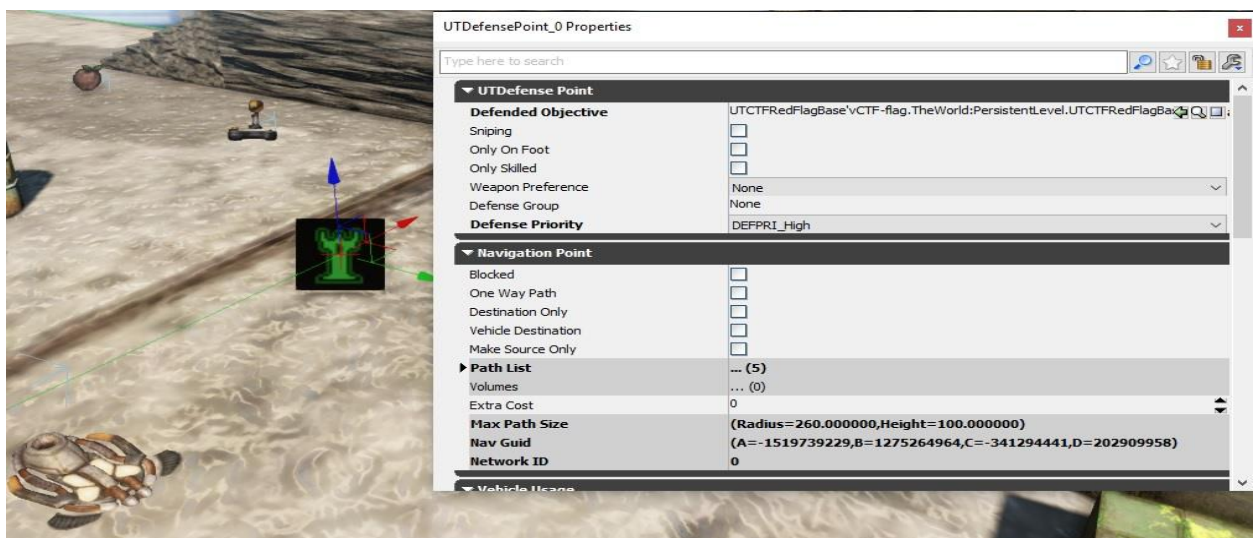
UTDefensePoint_0 Properties

Type here to search

UTDefense Point

| | |
|---|---|
| Defended Objective | UTCTFRedFlagBase'vCTF-flag.TheWorld:PersistentLevel.UTCTFRedFlagBa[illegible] |
| Sniping | |
| Only On Foot | |
| Only Skilled | |
| Weapon Preference | None |
| Defense Group | None |
| Defense Priority | DEFPRI_High |

Navigation Point

| | |
|---|---|
| Blocked | |
| One Way Path | |
| Destination Only | |
| Vehicle Destination | |
| Make Source Only | |
| Path List | ... (5) |
| Volumes | ... (0) |
| Extra Cost | 0 |
| Max Path Size | (Radius=260.000000,Height=100.000000) |
| Nav Guid | (A=-1519739229,B=1275264964,C=-341294441,D=202909958) |
| Network ID | 0 |

Vehicle Usage